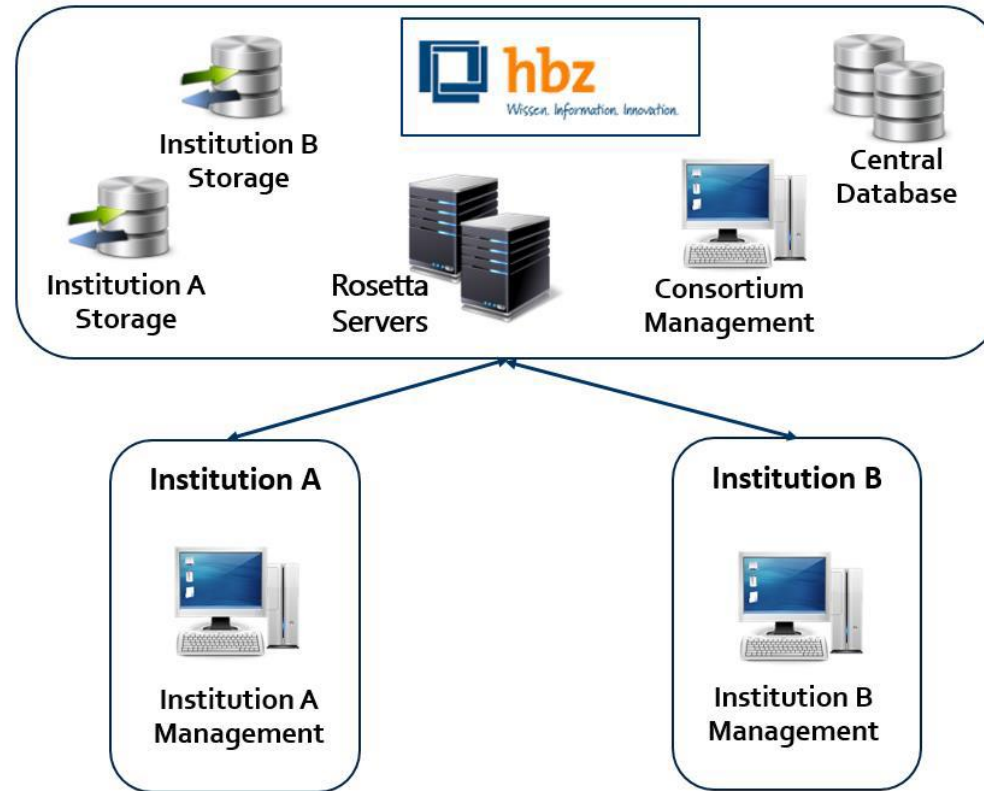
hbz
Wissen. Information. Innovation.

Institution B Storage

Central Database

Institution A Storage

Rosetta Servers

Consortium Management

Institution A

Institution A Management

Institution B

Institution B Management